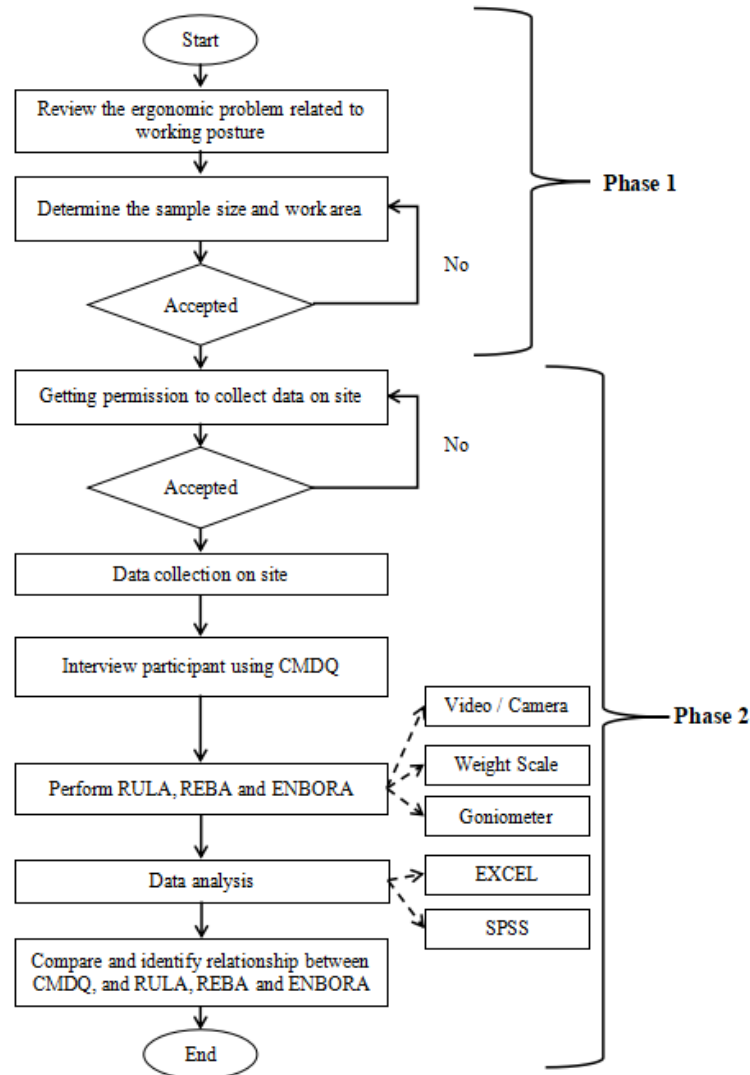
Start

Review the ergonomic problem related to working posture

Determine the sample size and work area

Accepted

No

Phase 1

Getting permission to collect data on site

Accepted

No

Data collection on site

Interview participant using CMDQ

Perform RULA, REBA and ENBORA

Video / Camera

Weight Scale

Goniometer

Phase 2

Data analysis

EXCEL

SPSS

Compare and identify relationship between CMDQ, and RULA, REBA and ENBORA

End